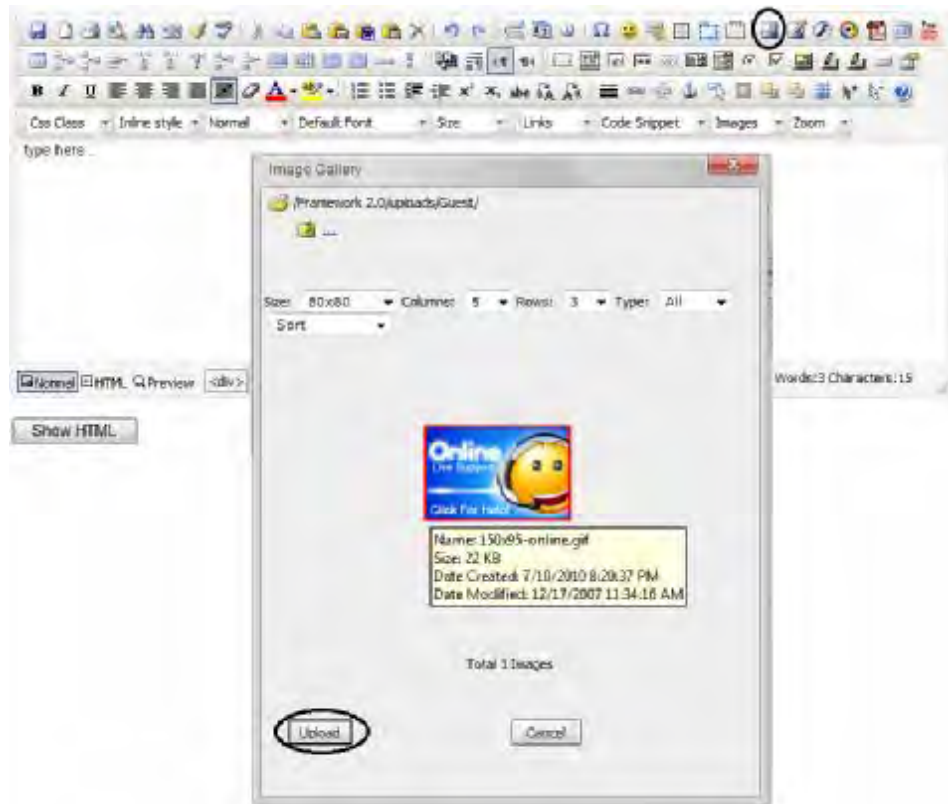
Css Class Inline style Normal Default Font Size Links Code Snippet Images Zoom

type here

Image Gallery

/Framework 2.0/uploads/Guest/

...

Size: 80x80 Columns: 5 Rows: 3 Type: All

Sort

Online
Live Support
Click For Help!

Name: 150x95-online.gif
Size: 22 KB
Date Created: 7/10/2010 8:20:37 PM
Date Modified: 12/17/2007 11:34:16 AM

Total 1 Images

Upload Cancel

Normal HTML Preview <div>

Words:3 Characters:15

Show HTML